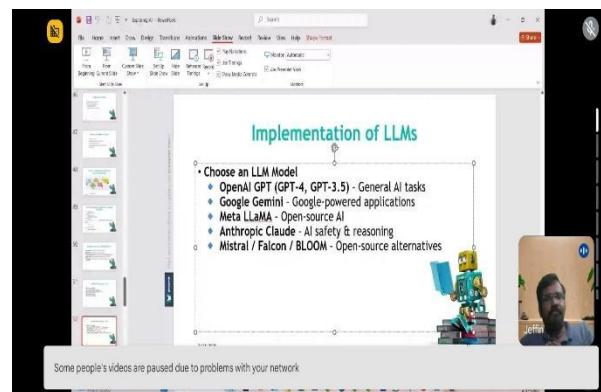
Exploring AI - PowerPoint

Search

File Home Insert Draw Design Transitions Animations Slide Show Record Review View Help Shape Format

Share

From Beginning From Current Slide Custom Slide Show Set Up Slide Show Hide Slide Rehearse Timings Record Play Narrations Use Timings Show Media Controls Monitor: Automatic Use Presenter View

Start Slide Show Set Up Monitors

Implementation of LLMs

• Choose an LLM Model
◆ OpenAI GPT (GPT-4, GPT-3.5) - General AI tasks
◆ Google Gemini - Google-powered applications
◆ Meta LLaMA - Open-source AI
◆ Anthropic Claude - AI safety & reasoning
◆ Mistral / Falcon / BLOOM - Open-source alternatives

Jeffin

Some people's videos are paused due to problems with your network